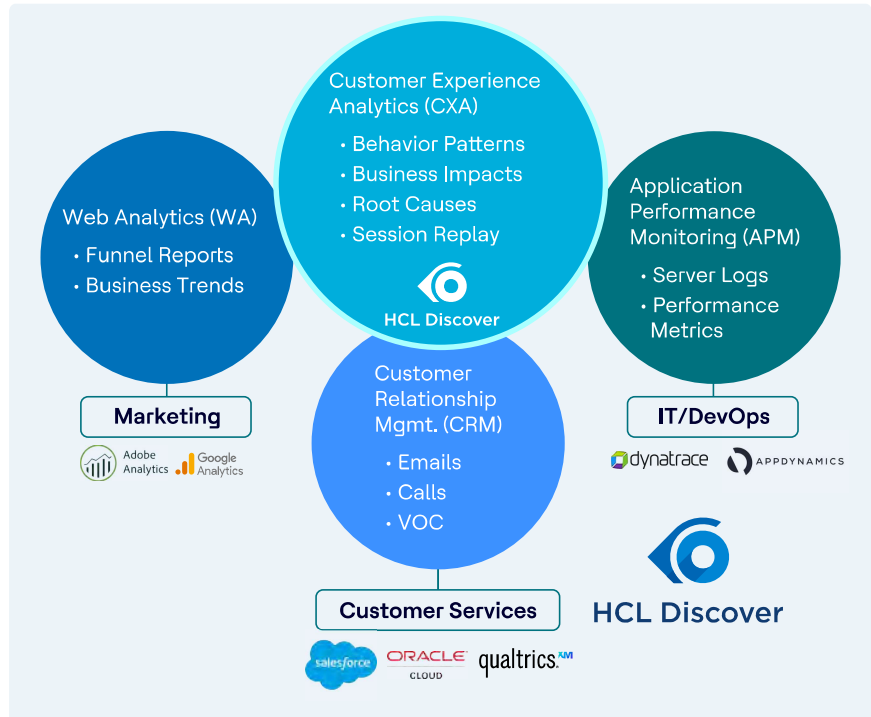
Customer Experience Analytics (CXA)
• Behavior Patterns
• Business Impacts
• Root Causes
• Session Replay
HCL Discover

Web Analytics (WA)
• Funnel Reports
• Business Trends

Marketing
Adobe Analytics
Google Analytics

Application Performance Monitoring (APM)
• Server Logs
• Performance Metrics

IT/DevOps
dynatrace
APPDYNAMICS

Customer Relationship Mgmt. (CRM)
• Emails
• Calls
• VOC

Customer Services
salesforce
ORACLE CLOUD
qualtrics.XM

HCL Discover